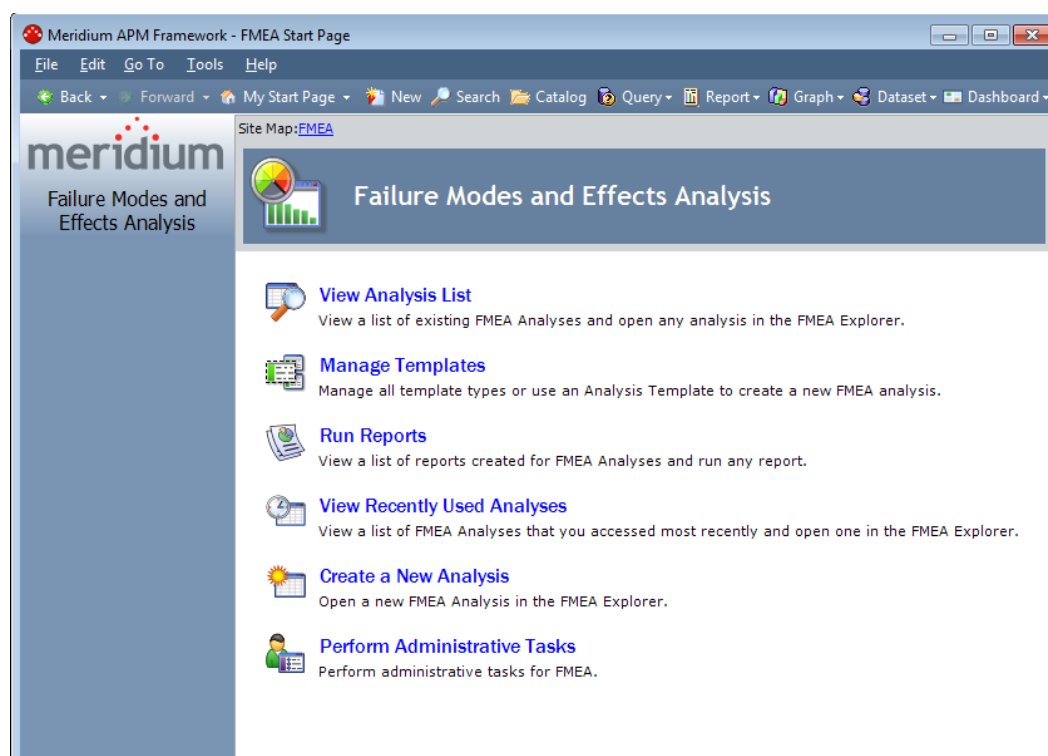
Meridium APM Framework - FMEA Start Page

File Edit Go To Tools Help

Back Forward My Start Page New Search Catalog Query Report Graph Dataset Dashboard

meridium

Failure Modes and Effects Analysis

Site Map: FMEA

Failure Modes and Effects Analysis

View Analysis List
View a list of existing FMEA Analyses and open any analysis in the FMEA Explorer.

Manage Templates
Manage all template types or use an Analysis Template to create a new FMEA analysis.

Run Reports
View a list of reports created for FMEA Analyses and run any report.

View Recently Used Analyses
View a list of FMEA Analyses that you accessed most recently and open one in the FMEA Explorer.

Create a New Analysis
Open a new FMEA Analysis in the FMEA Explorer.

Perform Administrative Tasks
Perform administrative tasks for FMEA.